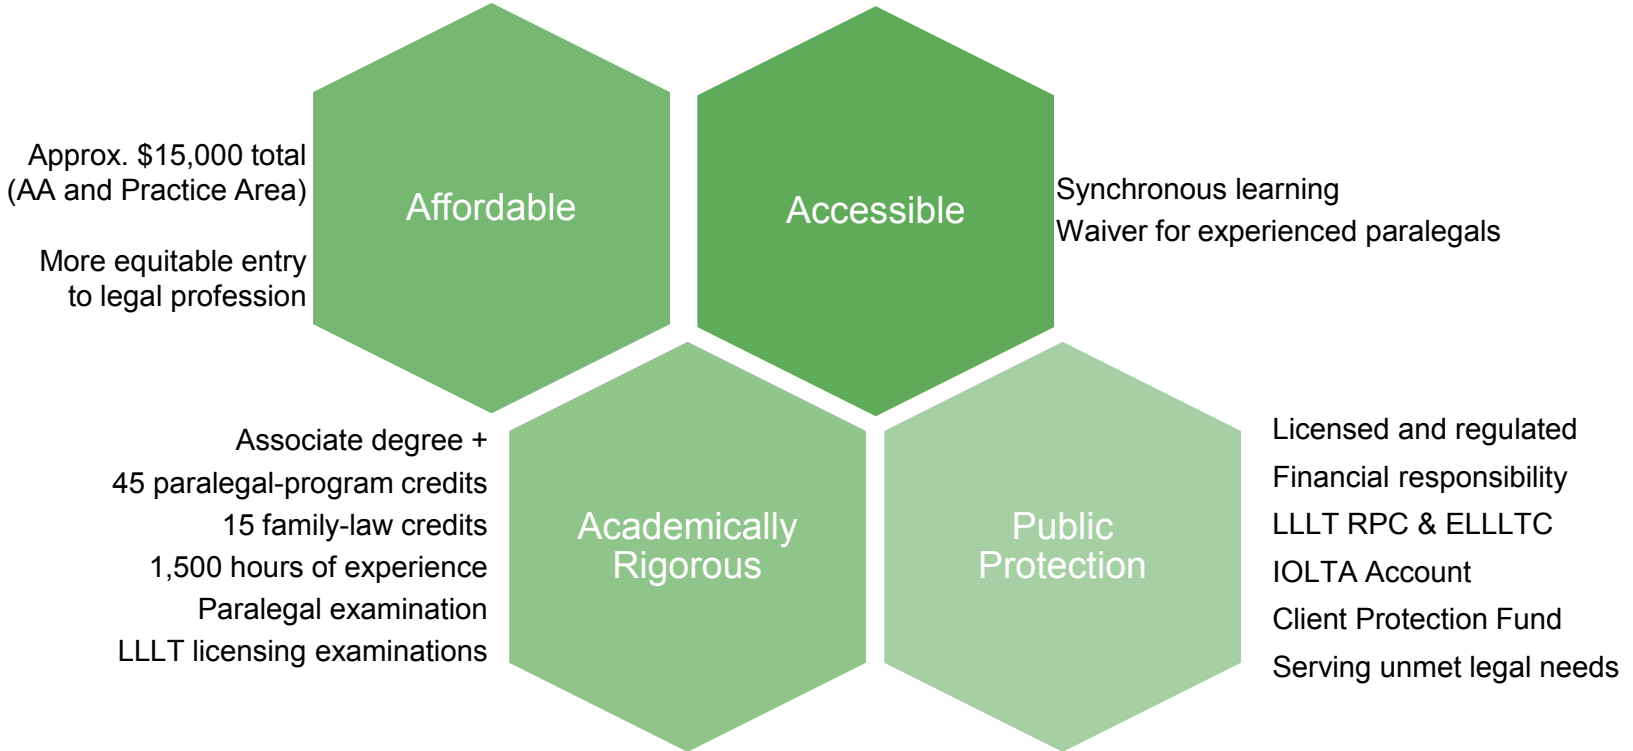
Approx. \$15,000 total
(AA and Practice Area)

More equitable entry
to legal profession

Affordable

Accessible

Synchronous learning
Waiver for experienced paralegals

Associate degree +
45 paralegal-program credits
15 family-law credits
1,500 hours of experience
Paralegal examination
LLLT licensing examinations

Academically
Rigorous

Public
Protection

Licensed and regulated
Financial responsibility
LLLT RPC & ELLLTC
IOLTA Account
Client Protection Fund
Serving unmet legal needs